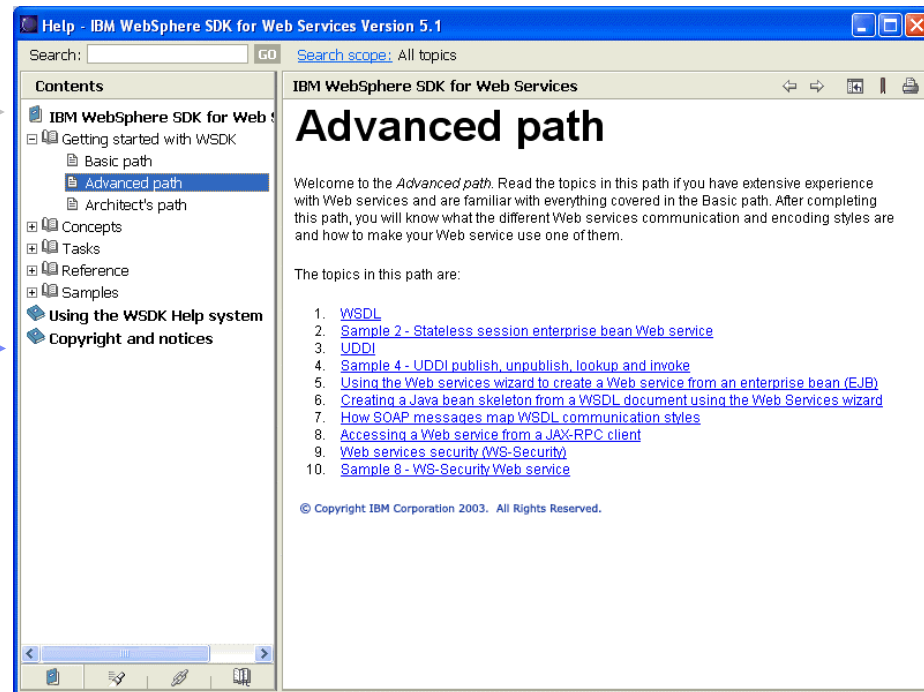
Help - IBM WebSphere SDK for Web Services Version 5.1

Search: GO Search scope: All topics

Contents

IBM WebSphere SDK for Web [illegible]
Getting started with WSDK
Basic path
Advanced path
Architect's path
Concepts
Tasks
Reference
Samples
Using the WSDK Help system
Copyright and notices

IBM WebSphere SDK for Web Services

Advanced path

Welcome to the *Advanced path*. Read the topics in this path if you have extensive experience with Web services and are familiar with everything covered in the Basic path. After completing this path, you will know what the different Web services communication and encoding styles are and how to make your Web service use one of them.

The topics in this path are:

1. WSDL
2. Sample 2 - Stateless session enterprise bean Web service
3. UDDI
4. Sample 4 - UDDI publish, unpublish, lookup and invoke
5. Using the Web services wizard to create a Web service from an enterprise bean (EJB)
6. Creating a Java bean skeleton from a WSDL document using the Web Services wizard
7. How SOAP messages map WSDL communication styles
8. Accessing a Web service from a JAX-RPC client
9. Web services security (WS-Security)
10. Sample 8 - WS-Security Web service

© Copyright IBM Corporation 2003. All Rights Reserved.